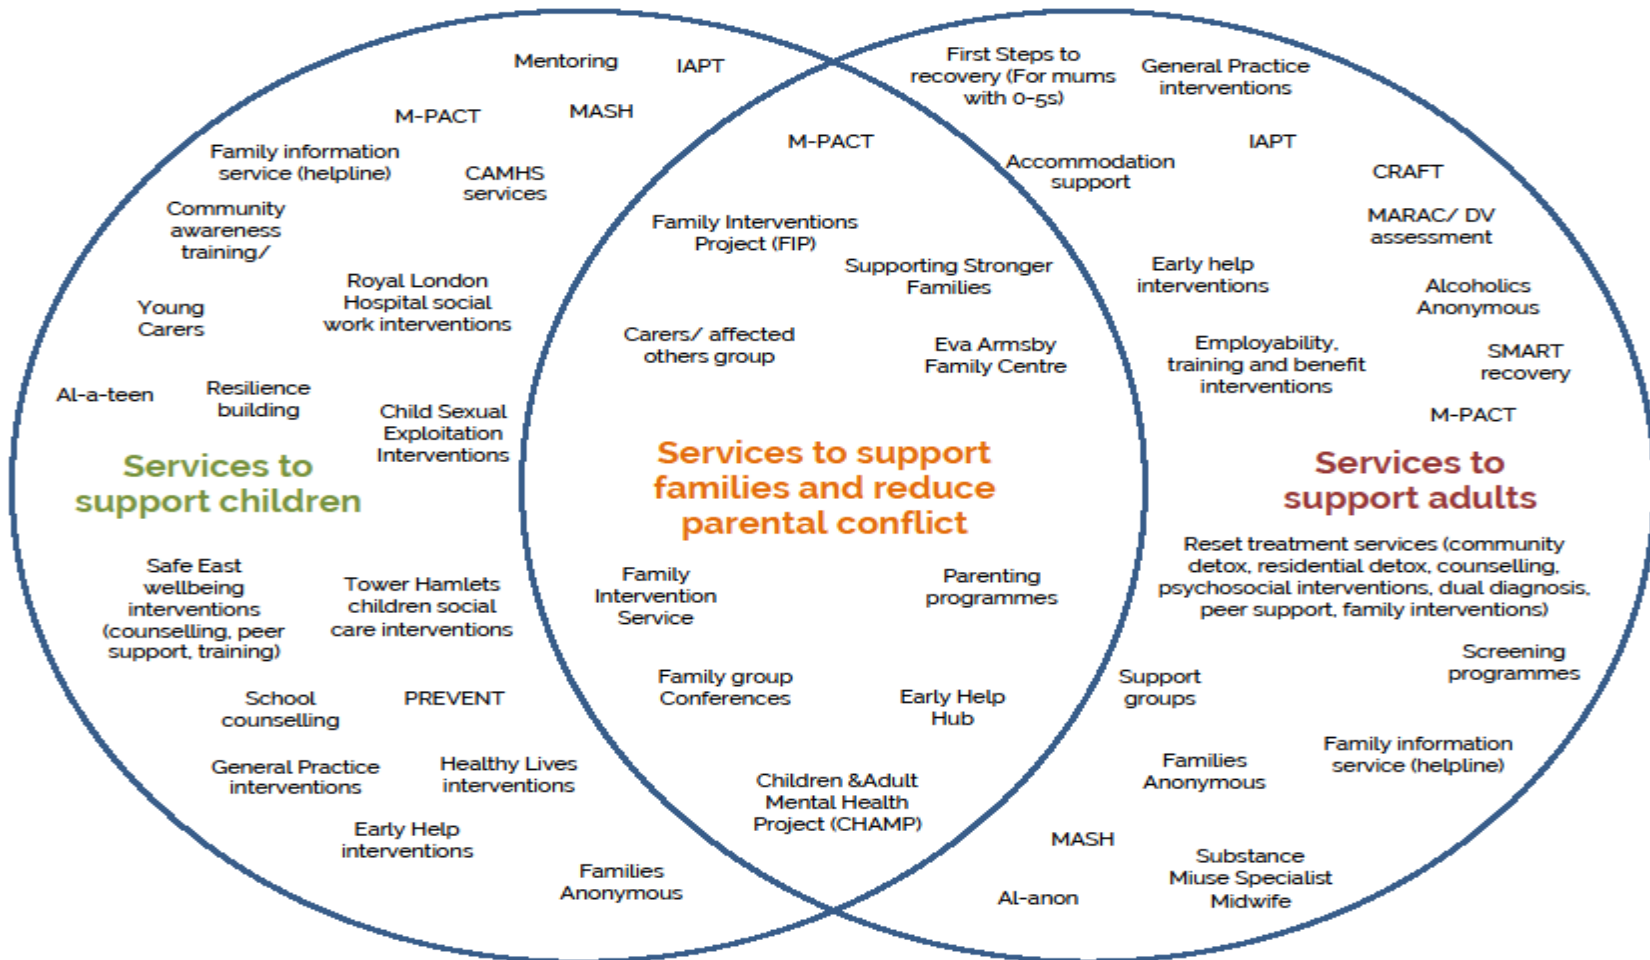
Mentoring

IAPT

M-PACT

MASH

Family information service (helpline)

CAMHS services

Community awareness training/

Royal London Hospital social work interventions

Young Carers

Al-a-teen

Resilience building

Child Sexual Exploitation Interventions

Services to support children

Safe East wellbeing interventions (counselling, peer support, training)

Tower Hamlets children social care interventions

School counselling

PREVENT

General Practice interventions

Healthy Lives interventions

Early Help interventions

Families Anonymous

M-PACT

Family Interventions Project (FIP)

Supporting Stronger Families

Carers/ affected others group

Eva Armsby Family Centre

Services to support families and reduce parental conflict

Family Intervention Service

Parenting programmes

Family group Conferences

Early Help Hub

Children &Adult Mental Health Project (CHAMP)

First Steps to recovery (For mums with 0-5s)

General Practice interventions

Accommodation support

IAPT

CRAFT

MARAC/ DV assessment

Early help interventions

Alcoholics Anonymous

Employability, training and benefit interventions

SMART recovery

M-PACT

Services to support adults

Reset treatment services (community detox, residential detox, counselling, psychosocial interventions, dual diagnosis, peer support, family interventions)

Screening programmes

Support groups

Families Anonymous

Family information service (helpline)

MASH

Substance Miuse Specialist Midwife

Al-anon